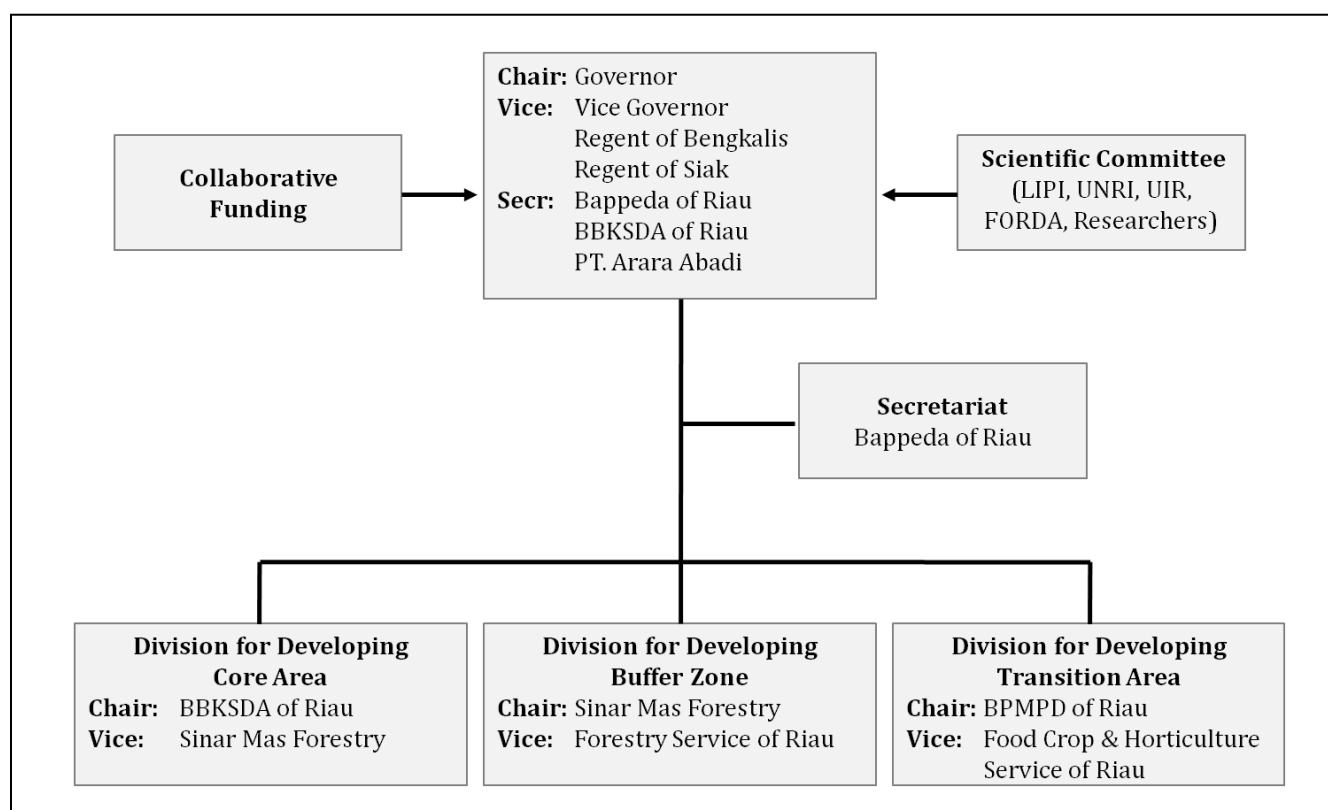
Collaborative Funding

Chair: Governor
Vice: Vice Governor
Regent of Bengkalis
Regent of Siak
Secr: Bappeda of Riau
BBKSDA of Riau
PT. Arara Abadi

Scientific Committee
(LIPI, UNRI, UIR, FORDA, Researchers)

Secretariat
Bappeda of Riau

Division for Developing Core Area
Chair: BBKSDA of Riau
Vice: Sinar Mas Forestry

Division for Developing Buffer Zone
Chair: Sinar Mas Forestry
Vice: Forestry Service of Riau

Division for Developing Transition Area
Chair: BPMPD of Riau
Vice: Food Crop & Horticulture Service of Riau